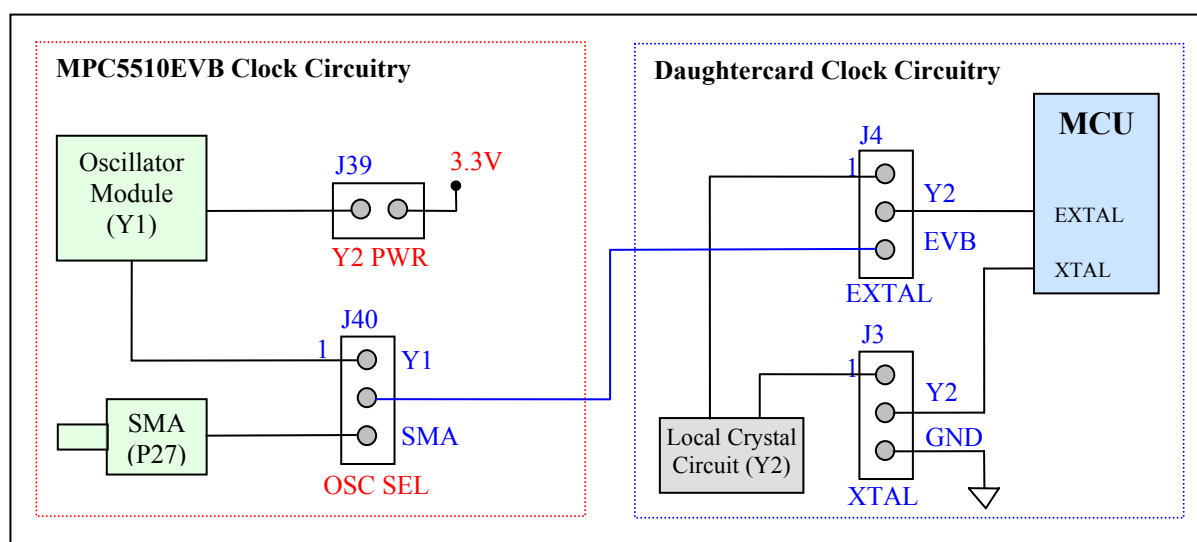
MPC5510EVB Clock Circuitry

Oscillator Module (Y1)

J39

3.3V

Y2 PWR

J40

1

Y1

SMA

SMA (P27)

OSC SEL

Daughtercard Clock Circuitry

J4

1

Y2

EVB

EXTAL

MCU

EXTAL

XTAL

J3

1

Y2

GND

XTAL

Local Crystal Circuit (Y2)